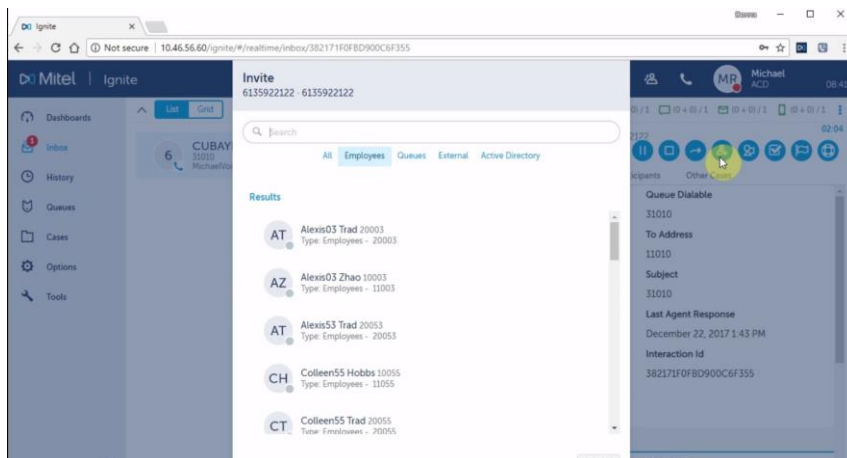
Ignite ×

Not secure | 10.46.56.60/ignite/#/realtime/inbox/382171F0FBD900C6F355

Mitel | Ignite

Dashboards

Inbox

History

Queues

Cases

Options

Tools

List Grid

6 CUBAY 31010 MichaelWo

Invite
6135922122 · 6135922122

Search

All Employees Queues External Active Directory

Results

AT Alexis03 Trad 20003
Type: Employees - 20003

AZ Alexis03 Zhao 10003
Type: Employees - 11003

AT Alexis53 Trad 20053
Type: Employees - 20053

CH Colleen55 Hobbs 10055
Type: Employees - 11055

CT Colleen55 Trad 20055
Type: Employees - 20055

MR Michael ACD 08:4

02:04

Participants Other Cases

Queue Dialable
31010
To Address
11010
Subject
31010
Last Agent Response
December 22, 2017 1:43 PM
Interaction Id
382171F0FBD900C6F355